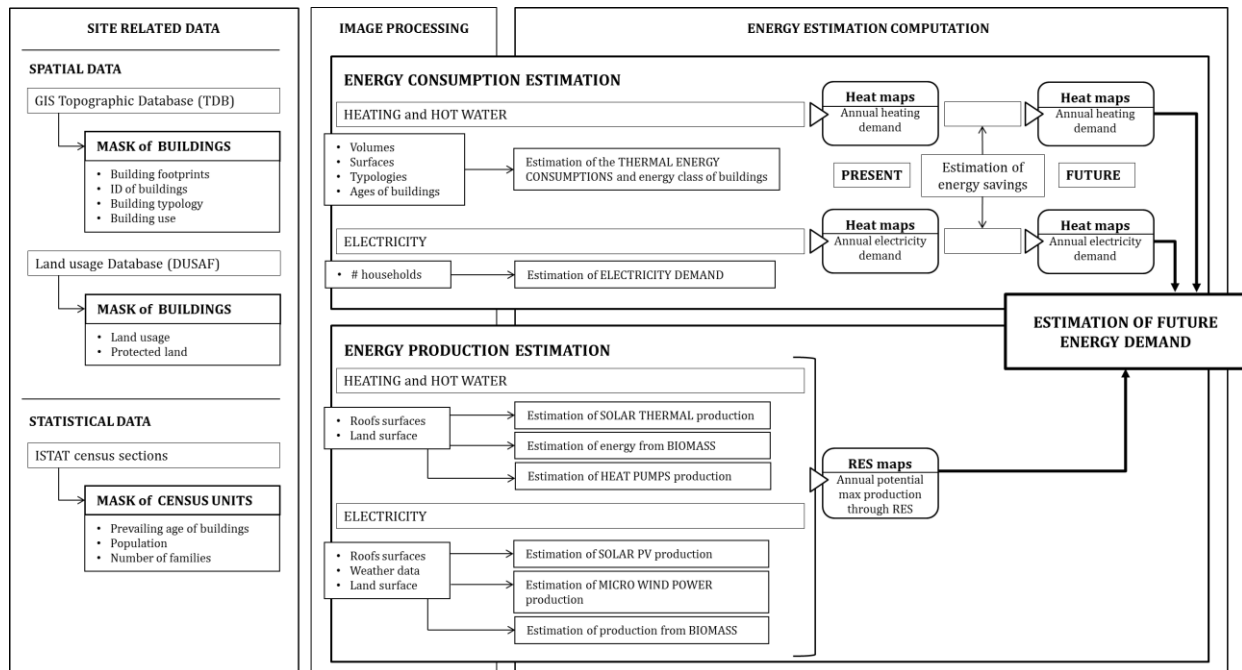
SITE RELATED DATA

SPATIAL DATA

GIS Topographic Database (TDB)

MASK of BUILDINGS

- Building footprints
- ID of buildings
- Building typology
- Building use

Land usage Database (DUSAF)

MASK of BUILDINGS

- Land usage
- Protected land

STATISTICAL DATA

ISTAT census sections

MASK of CENSUS UNITS

- Prevailing age of buildings
- Population
- Number of families

IMAGE PROCESSING

ENERGY ESTIMATION COMPUTATION

ENERGY CONSUMPTION ESTIMATION

HEATING and HOT WATER

- Volumes
- Surfaces
- Typologies
- Ages of buildings

Estimation of the THERMAL ENERGY CONSUMPTIONS and energy class of buildings

Heat maps
Annual heating demand

PRESENT

Estimation of energy savings

FUTURE

Heat maps
Annual heating demand

ELECTRICITY

- # households

Estimation of ELECTRICITY DEMAND

Heat maps
Annual electricity demand

Heat maps
Annual electricity demand

ESTIMATION OF FUTURE ENERGY DEMAND

ENERGY PRODUCTION ESTIMATION

HEATING and HOT WATER

- Roofs surfaces
- Land surface

Estimation of SOLAR THERMAL production

Estimation of energy from BIOMASS

Estimation of HEAT PUMPS production

RES maps
Annual potential max production through RES

ELECTRICITY

- Roofs surfaces
- Weather data
- Land surface

Estimation of SOLAR PV production

Estimation of MICRO WIND POWER production

Estimation of production from BIOMASS